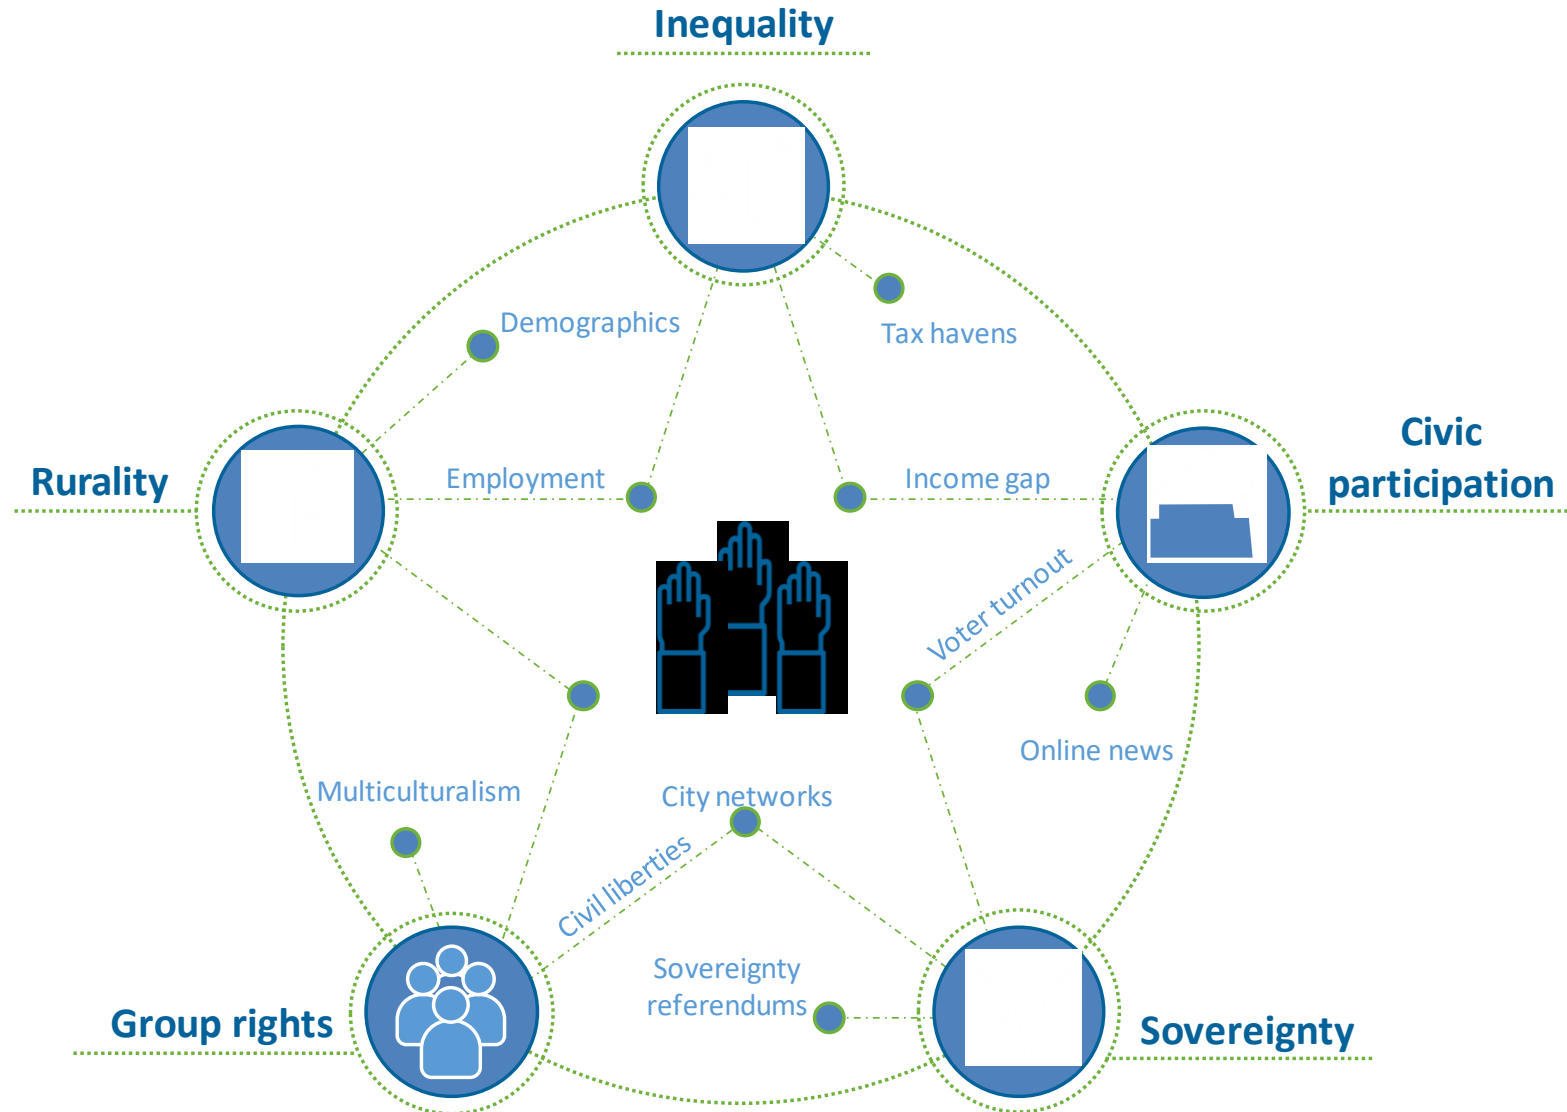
Inequality

Demographics

Tax havens

Rurality

Employment

Income gap

Civic participation

Voter turnout

Online news

Multiculturalism

City networks

Civil liberties

Sovereignty referendums

Group rights

Sovereignty